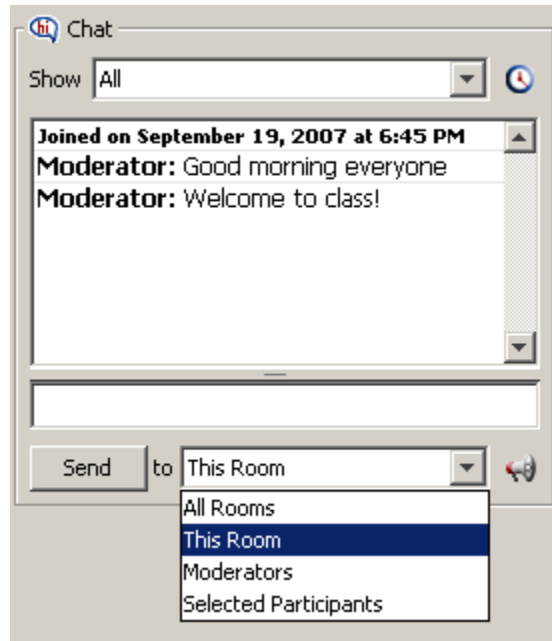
hi Chat

Show All

Joined on September 19, 2007 at 6:45 PM
**Moderator:** Good morning everyone
**Moderator:** Welcome to class!

Send to This Room

All Rooms
This Room
Moderators
Selected Participants